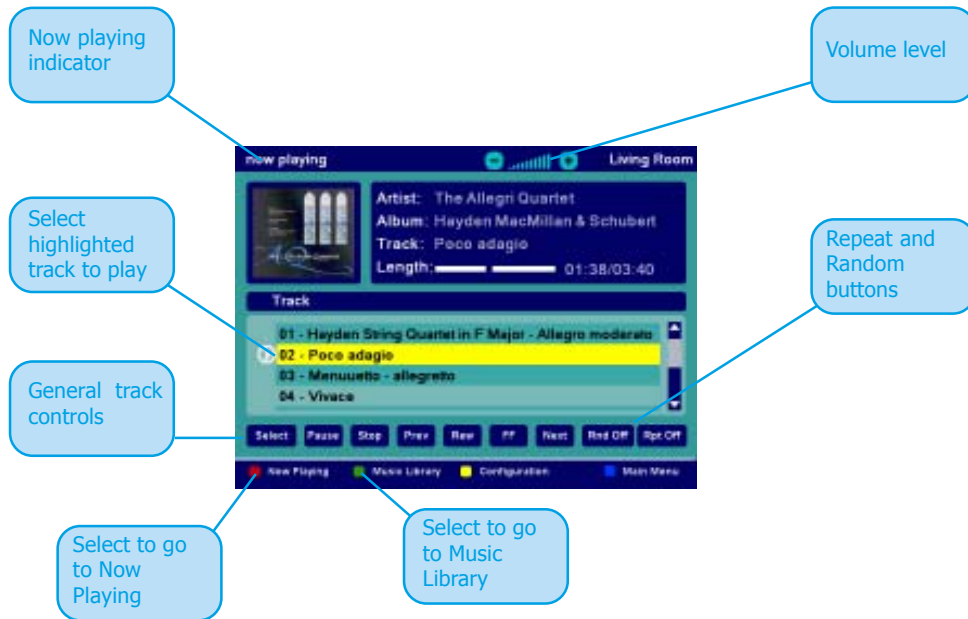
Now playing indicator

Volume level

now playing

Living Room

Artist: The Allegri Quartet
Album: Hayden MacMillan & Schubert
Track: Poco adagio
Length: 01:38/03:40

Select highlighted track to play

Repeat and Random buttons

Track

01 - Hayden String Quartet in F Major - Allegro moderato
02 - Poco adagio
03 - Menuuetto - allegretto
04 - Vivace

General track controls

Select Pause Stop Prev Rew FF Next Rnd Off Rpt Off

Now Playing Music Library Configuration Main Menu

Select to go to Now Playing

Select to go to Music Library